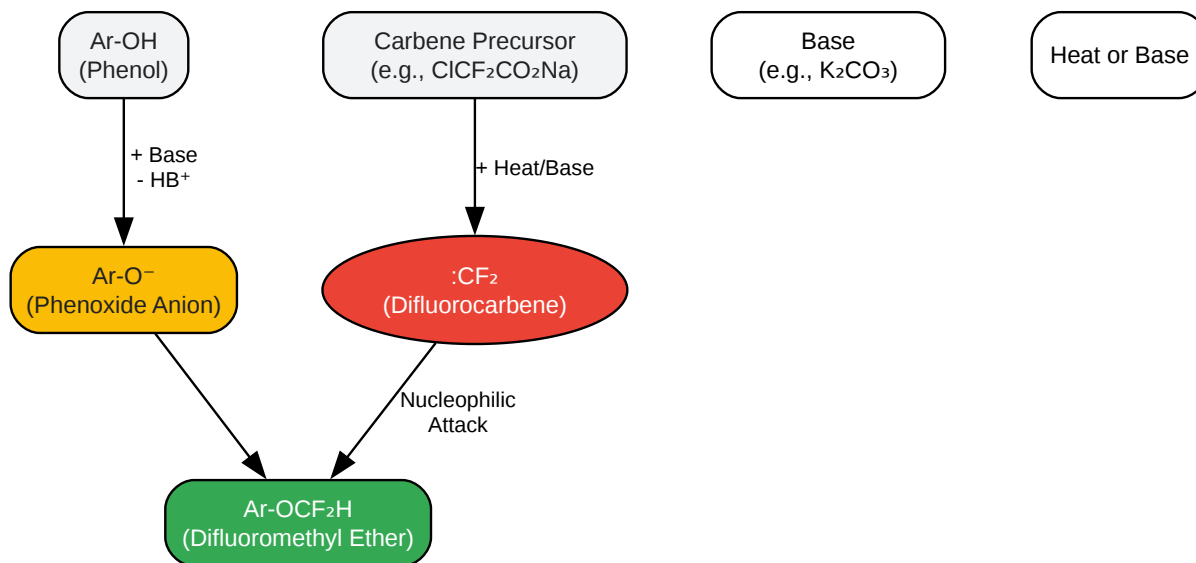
Ar-OH
(Phenol)

Carbene Precursor
(e.g., $ClCF_2CO_2Na$)

Base
(e.g., $K_2CO_3$)

Heat or Base

+ Base
- $HB^+$

+ Heat/Base

$Ar\text{-}O^-$
(Phenoxide Anion)

$:CF_2$
(Difluorocarbene)

Nucleophilic
Attack

$Ar\text{-}OCF_2H$
(Difluoromethyl Ether)